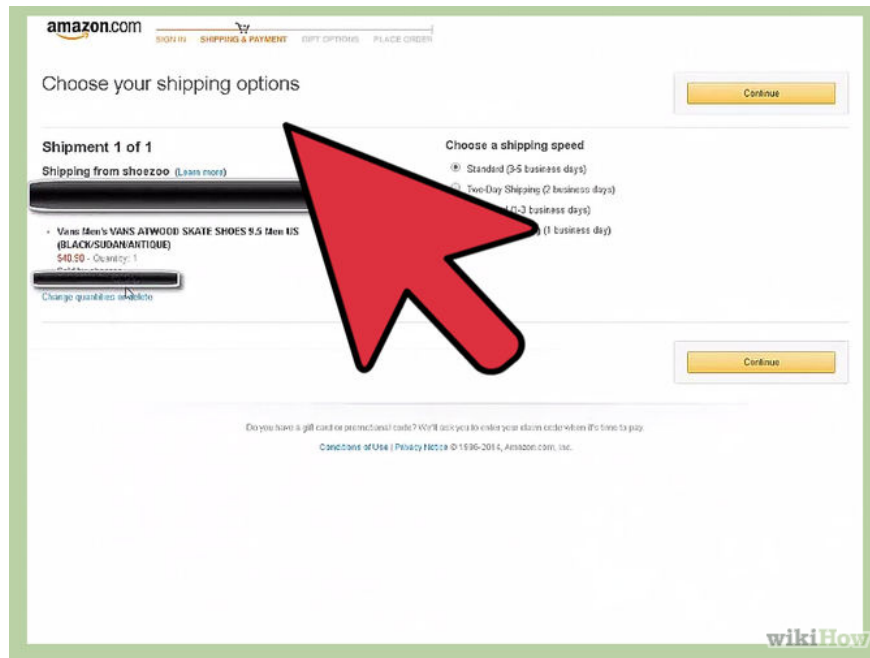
amazon.com

SIGN IN SHIPPING & PAYMENT GIFT OPTIONS PLACE ORDER

Choose your shipping options

Continue

Shipment 1 of 1

Shipping from shoezoo (Learn more)

Vans Men's VANS ATWOOD SKATE SHOES 9.5 Men US (BLACK/SUDAN/ANTIQUE)

$40.50 - Quantity: 1

Change quantities or delete

Choose a shipping speed

Standard (3-5 business days)

Two-Day Shipping (2 business days)

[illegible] (1-3 business days)

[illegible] (1 business day)

Continue

Do you have a gift card or promotional code? We'll ask you to enter your claim code when it's time to pay.

Conditions of Use | Privacy Notice © 1996-2014, Amazon.com, Inc.

wikiHow